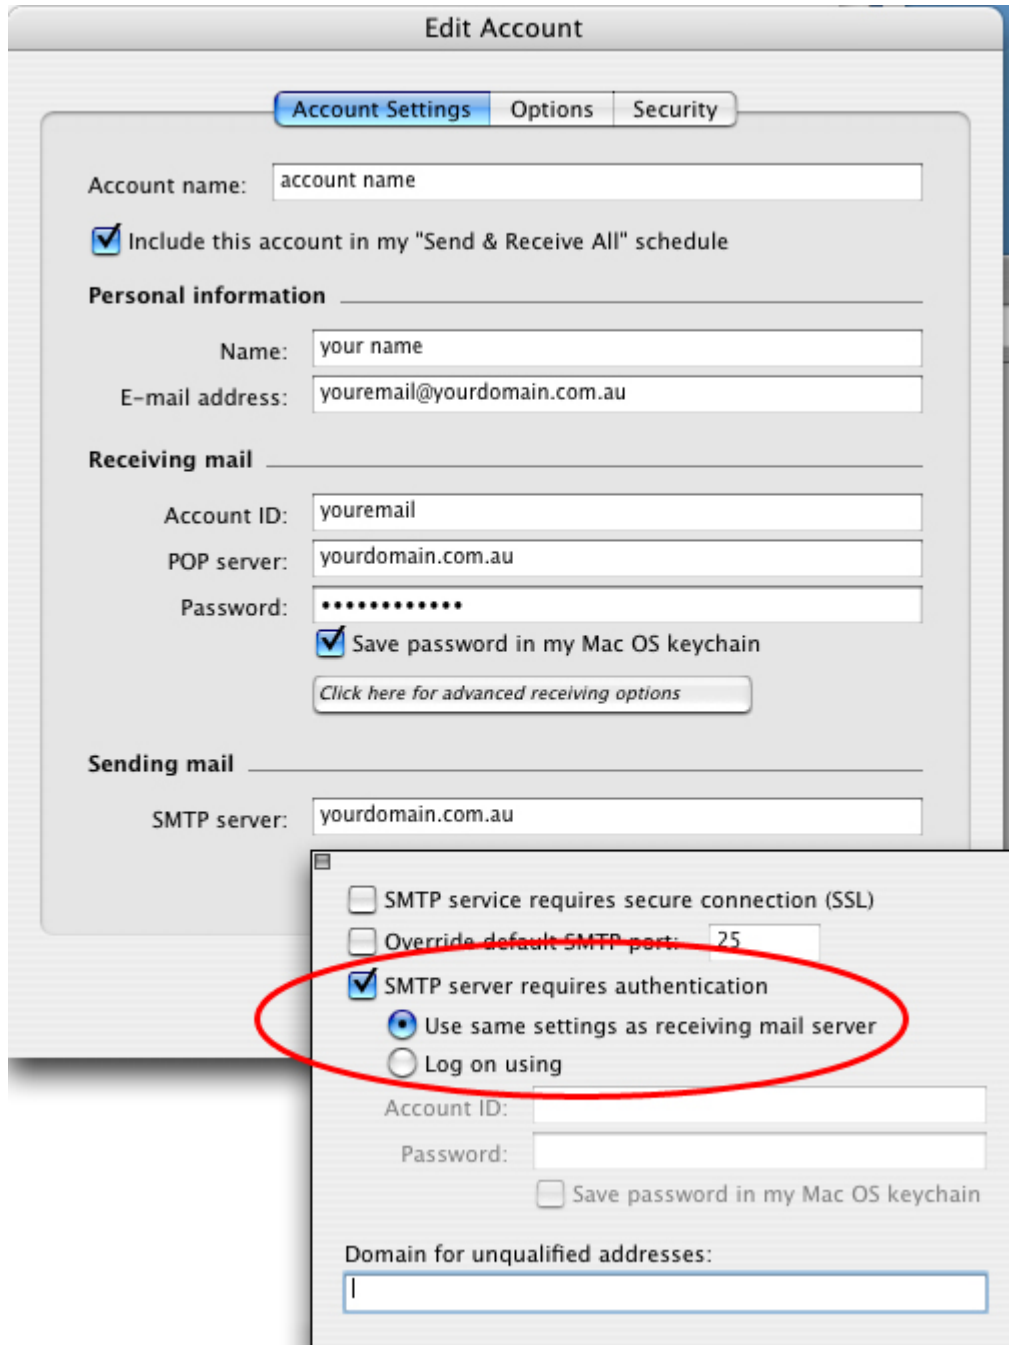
Edit Account

Account Settings Options Security

Account name: account name

Include this account in my "Send & Receive All" schedule

Personal information

Name: your name

E-mail address: youremail@yourdomain.com.au

Receiving mail

Account ID: youremail

POP server: yourdomain.com.au

Password: •••••••••••••

Save password in my Mac OS keychain

Click here for advanced receiving options

Sending mail

SMTP server: yourdomain.com.au

SMTP service requires secure connection (SSL)

Override default SMTP port: 25

SMTP server requires authentication

Use same settings as receiving mail server

Log on using

Account ID:

Password:

Save password in my Mac OS keychain

Domain for unqualified addresses: